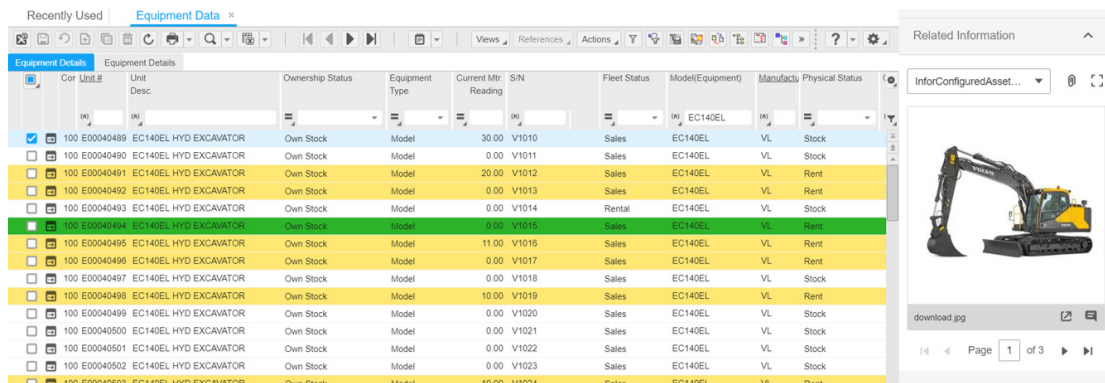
Recently Used | Equipment Data ×

Views References Actions ? »

Related Information

Equipment Details | Equipment Details

InforConfiguredAsset...

| Cor | Unit # | Unit Desc. | Ownership Status | Equipment Type | Current Mtr. Reading | S/N | Fleet Status | Model(Equipment) | Manufactu | Physical Status |
|---|---|---|---|---|---|---|---|---|---|---|
| | (A) | (A) | = | = | = | (A) | = | (A) EC140EL | (A) | = |
| 100 | E00040489 | EC140EL HYD EXCAVATOR | Own Stock | Model | 30.00 | V1010 | Sales | EC140EL | VL | Stock |
| 100 | E00040490 | EC140EL HYD EXCAVATOR | Own Stock | Model | 0.00 | V1011 | Sales | EC140EL | VL | Stock |
| 100 | E00040491 | EC140EL HYD EXCAVATOR | Own Stock | Model | 20.00 | V1012 | Sales | EC140EL | VL | Rent |
| 100 | E00040492 | EC140EL HYD EXCAVATOR | Own Stock | Model | 0.00 | V1013 | Sales | EC140EL | VL | Rent |
| 100 | E00040493 | EC140EL HYD EXCAVATOR | Own Stock | Model | 0.00 | V1014 | Rental | EC140EL | VL | Stock |
| 100 | E00040494 | EC140EL HYD EXCAVATOR | Own Stock | Model | 0.00 | V1015 | Sales | EC140EL | VL | Rent |
| 100 | E00040495 | EC140EL HYD EXCAVATOR | Own Stock | Model | 11.00 | V1016 | Sales | EC140EL | VL | Rent |
| 100 | E00040496 | EC140EL HYD EXCAVATOR | Own Stock | Model | 0.00 | V1017 | Sales | EC140EL | VL | Rent |
| 100 | E00040497 | EC140EL HYD EXCAVATOR | Own Stock | Model | 0.00 | V1018 | Sales | EC140EL | VL | Stock |
| 100 | E00040498 | EC140EL HYD EXCAVATOR | Own Stock | Model | 10.00 | V1019 | Sales | EC140EL | VL | Rent |
| 100 | E00040499 | EC140EL HYD EXCAVATOR | Own Stock | Model | 0.00 | V1020 | Sales | EC140EL | VL | Stock |
| 100 | E00040500 | EC140EL HYD EXCAVATOR | Own Stock | Model | 0.00 | V1021 | Sales | EC140EL | VL | Stock |
| 100 | E00040501 | EC140EL HYD EXCAVATOR | Own Stock | Model | 0.00 | V1022 | Sales | EC140EL | VL | Stock |
| 100 | E00040502 | EC140EL HYD EXCAVATOR | Own Stock | Model | 0.00 | V1023 | Sales | EC140EL | VL | Stock |
| 100 | E00040503 | EC140EL HYD EXCAVATOR | Own Stock | Model | 10.00 | V1024 | Sales | EC140EL | VL | Rent |

download.jpg

Page 1 of 3